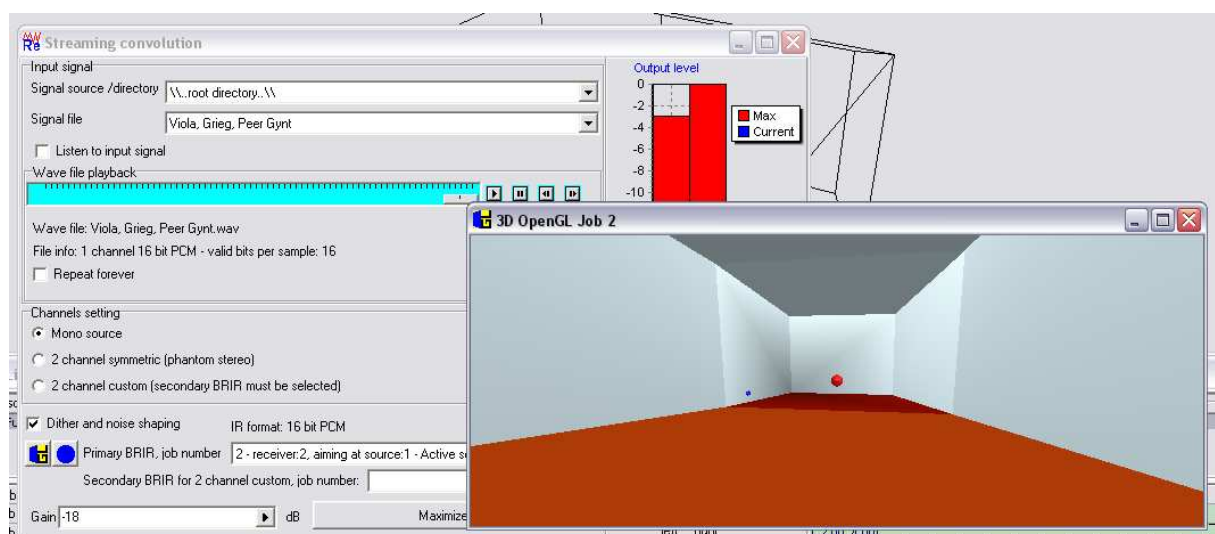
Streaming convolution

Input signal

Signal source /directory \\..root directory..\\

Signal file Viola, Grieg, Peer Gynt

Listen to input signal

Wave file playback

Wave file: Viola, Grieg, Peer Gynt.wav

File info: 1 channel 16 bit PCM - valid bits per sample: 16

Repeat forever

Channels setting

Mono source

2 channel symmetric (phantom stereo)

2 channel custom (secondary BRIR must be selected)

Dither and noise shaping IR format: 16 bit PCM

Primary BRIR, job number 2 - receiver:2, aiming at source:1 - Active s

Secondary BRIR for 2 channel custom, job number:

Gain -18 dB Maximize

Output level

0

-2

-4

-6

-8

-10

Max

Current

3D OpenGL Job 2